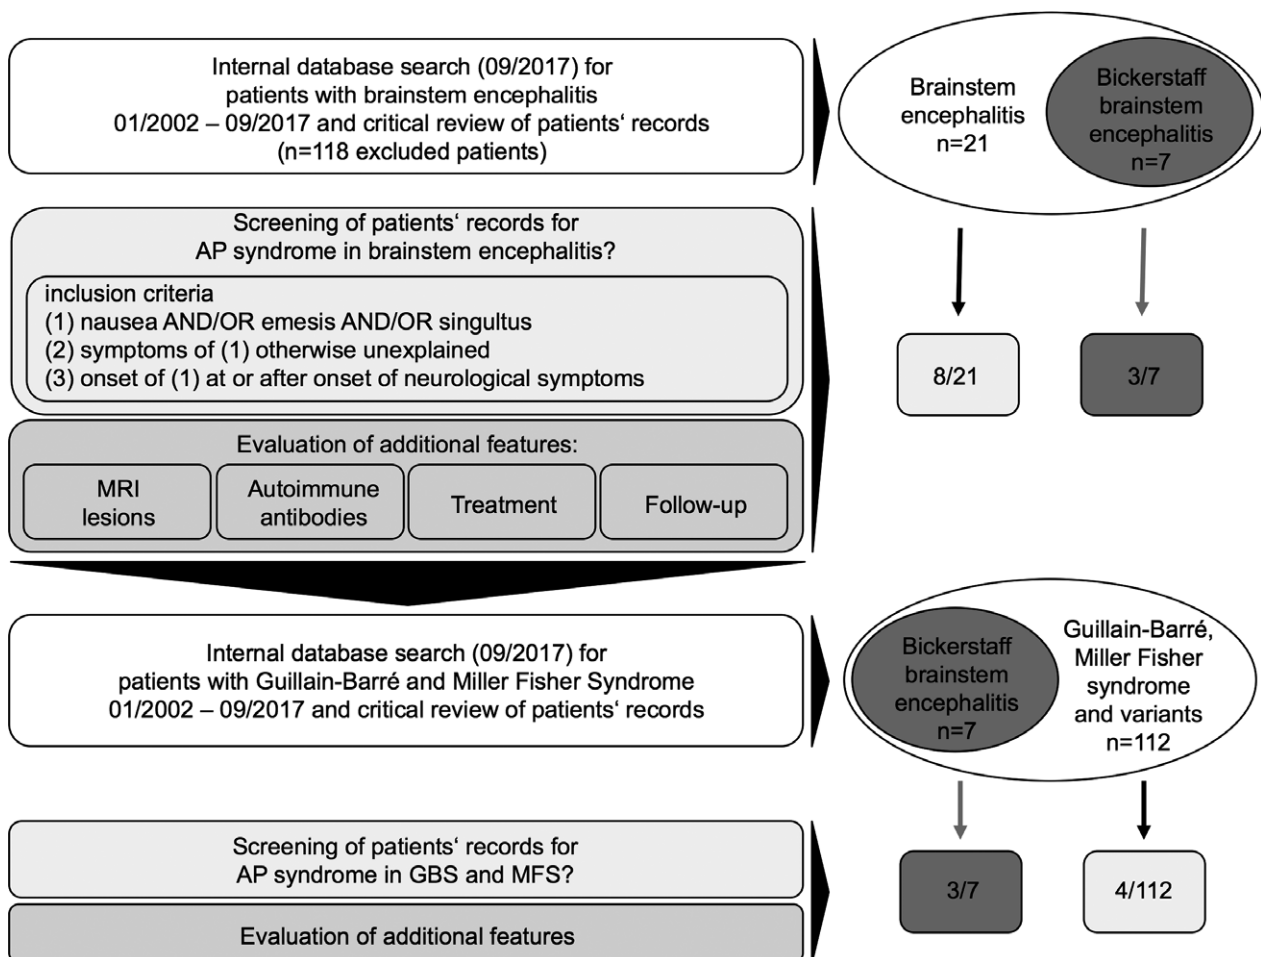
Internal database search (09/2017) for patients with brainstem encephalitis 01/2002 – 09/2017 and critical review of patients‘ records (n=118 excluded patients)

Brainstem encephalitis n=21

Bickerstaff brainstem encephalitis n=7

Screening of patients‘ records for AP syndrome in brainstem encephalitis?

inclusion criteria
(1) nausea AND/OR emesis AND/OR singultus
(2) symptoms of (1) otherwise unexplained
(3) onset of (1) at or after onset of neurological symptoms

8/21

3/7

Evaluation of additional features:

MRI lesions

Autoimmune antibodies

Treatment

Follow-up

Internal database search (09/2017) for patients with Guillain-Barré and Miller Fisher Syndrome 01/2002 – 09/2017 and critical review of patients‘ records

Bickerstaff brainstem encephalitis n=7

Guillain-Barré, Miller Fisher syndrome and variants n=112

Screening of patients‘ records for AP syndrome in GBS and MFS?

3/7

4/112

Evaluation of additional features